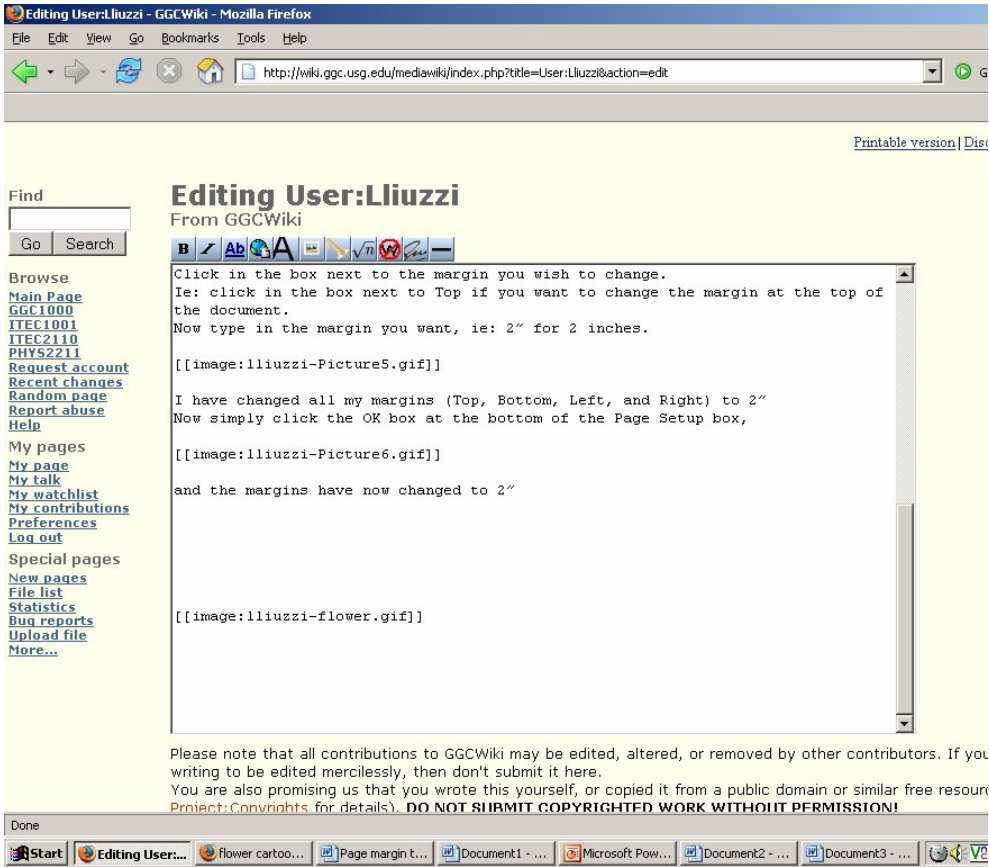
Editing User:Lliuzzi - GGCWiki - Mozilla Firefox

File Edit View Go Bookmarks Tools Help

http://wiki.ggc.usg.edu/mediawiki/index.php?title=User:Lliuzzi&action=edit

Printable version | Dis

Find

Go Search

Browse
Main Page
GGC1000
ITEC1001
ITEC2110
PHYS2211
Request account
Recent changes
Random page
Report abuse
Help

My pages
My page
My talk
My watchlist
My contributions
Preferences
Log out

Special pages
New pages
File list
Statistics
Bug reports
Upload file
More...

Editing User:Lliuzzi
From GGCWiki

Click in the box next to the margin you wish to change.
Ie: click in the box next to Top if you want to change the margin at the top of the document.
Now type in the margin you want, ie: 2″ for 2 inches.

[[image:lliuzzi-Picture5.gif]]

I have changed all my margins (Top, Bottom, Left, and Right) to 2″
Now simply click the OK box at the bottom of the Page Setup box,

[[image:lliuzzi-Picture6.gif]]

and the margins have now changed to 2″

[[image:lliuzzi-flower.gif]]

Please note that all contributions to GGCWiki may be edited, altered, or removed by other contributors. If you writing to be edited mercilessly, then don't submit it here.
You are also promising us that you wrote this yourself, or copied it from a public domain or similar free resour Project:Copyrights for details). DO NOT SUBMIT COPYRIGHTED WORK WITHOUT PERMISSION!

Done

Start | Editing User:... | flower cartoo... | Page margin t... | Document1 - ... | Microsoft Pow... | Document2 - ... | Document3 - ...